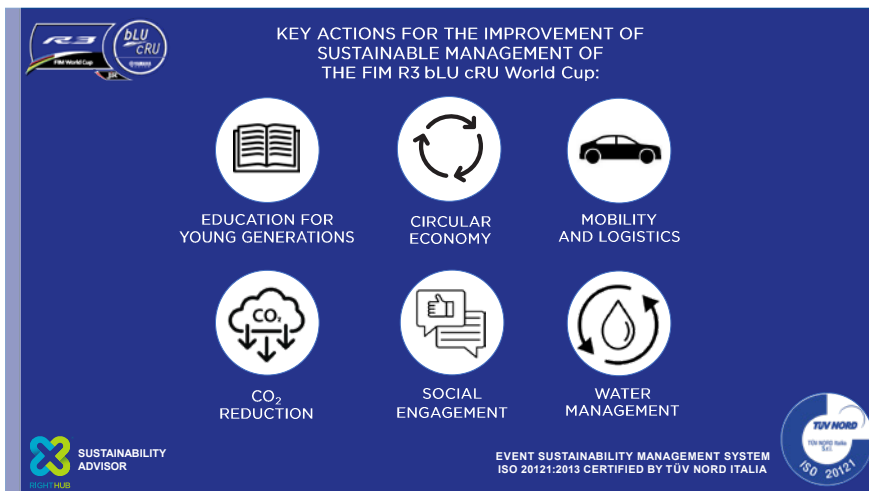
R3 bLU cRU
FIM World Cup

KEY ACTIONS FOR THE IMPROVEMENT OF SUSTAINABLE MANAGEMENT OF THE FIM R3 bLU cRU World Cup:

EDUCATION FOR YOUNG GENERATIONS

CIRCULAR ECONOMY

MOBILITY AND LOGISTICS

$CO_2$

$CO_2$ REDUCTION

SOCIAL ENGAGEMENT

WATER MANAGEMENT

SUSTAINABILITY ADVISOR
RIGHTHUB

EVENT SUSTAINABILITY MANAGEMENT SYSTEM
ISO 20121:2013 CERTIFIED BY TÜV NORD ITALIA

TÜV NORD
TÜV NORD Italia S.r.l.
ISO 20121